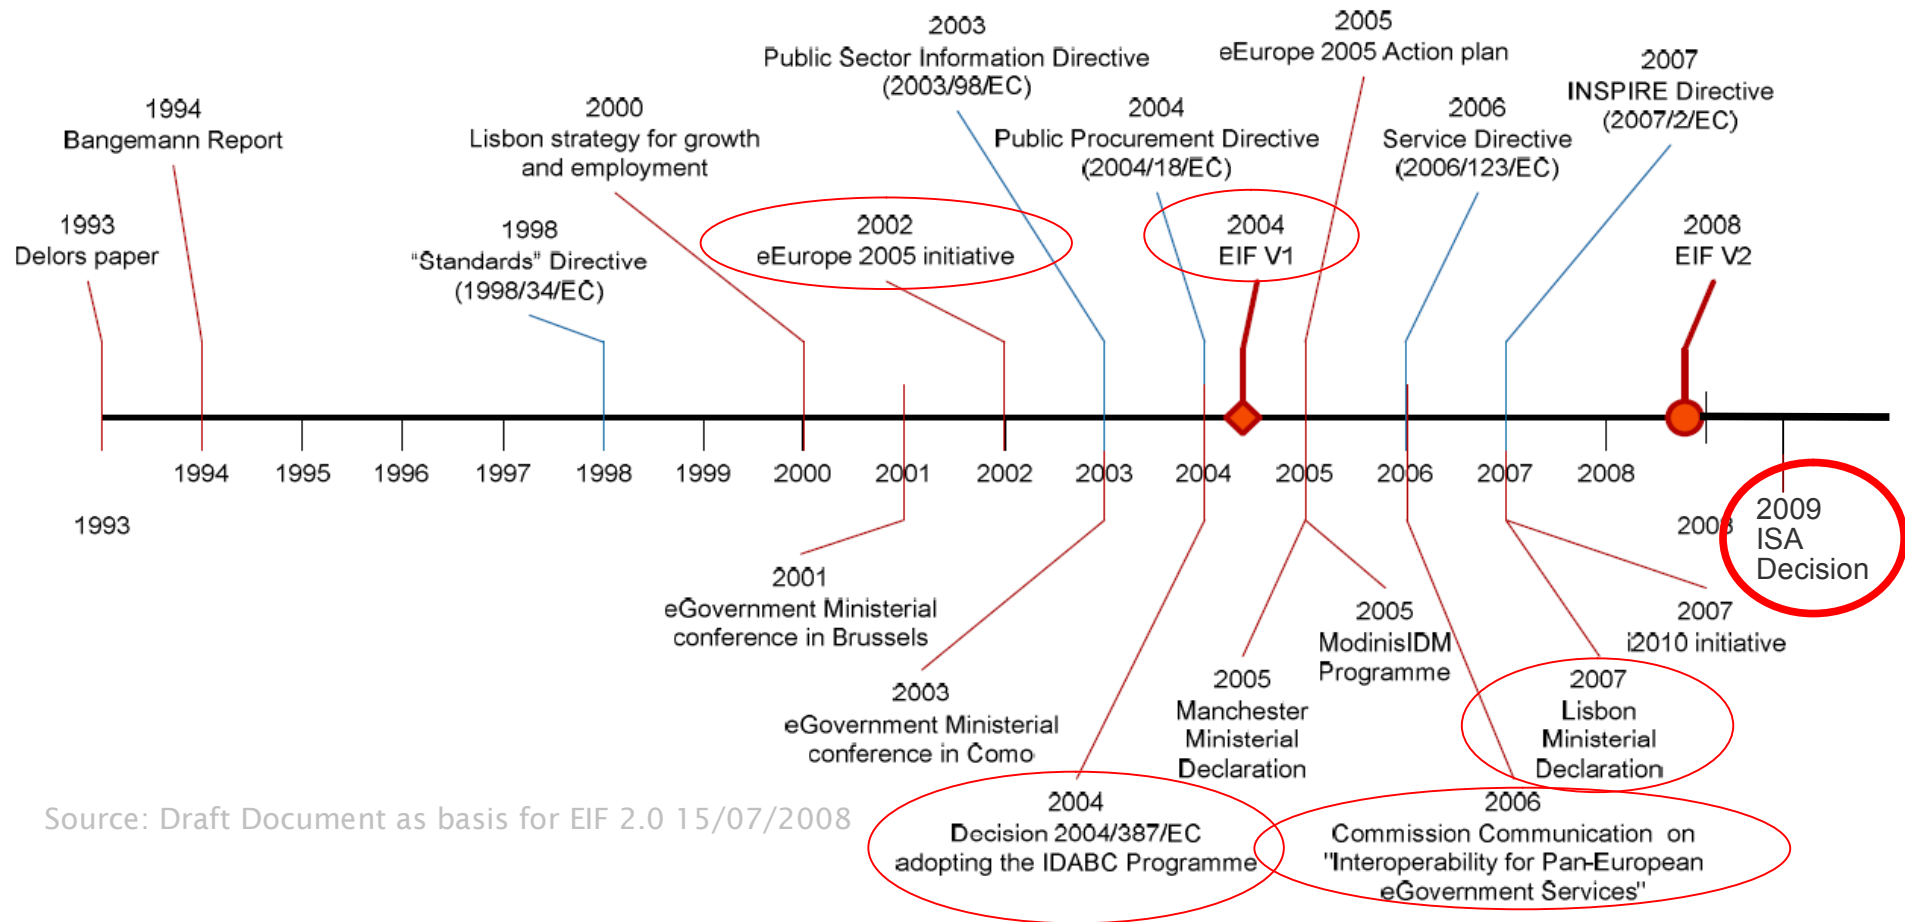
2003
Public Sector Information Directive
(2003/98/EC)

2005
eEurope 2005 Action plan

2007
INSPIRE Directive
(2007/2/EC)

1994
Bangemann Report

2000
Lisbon strategy for growth and employment

2004
Public Procurement Directive
(2004/18/EC)

2006
Service Directive
(2006/123/EC)

1993
Delors paper

1998
"Standards" Directive
(1998/34/EC)

2002
eEurope 2005 initiative

2004
EIF V1

2008
EIF V2

1994 1995 1996 1997 1998 1999 2000 2001 2002 2003 2004 2005 2006 2007 2008

1993

2008

2009
ISA
Decision

2001
eGovernment Ministerial conference in Brussels

2005
ModinisIDM
Programme

2007
i2010 initiative

2003
eGovernment Ministerial conference in Como

2005
Manchester
Ministerial
Declaration

2007
Lisbon
Ministerial
Declaration

Source: Draft Document as basis for EIF 2.0 15/07/2008

2004
Decision 2004/387/EC
adopting the IDABC Programme

2006
Commission Communication on "Interoperability for Pan-European eGovernment Services"